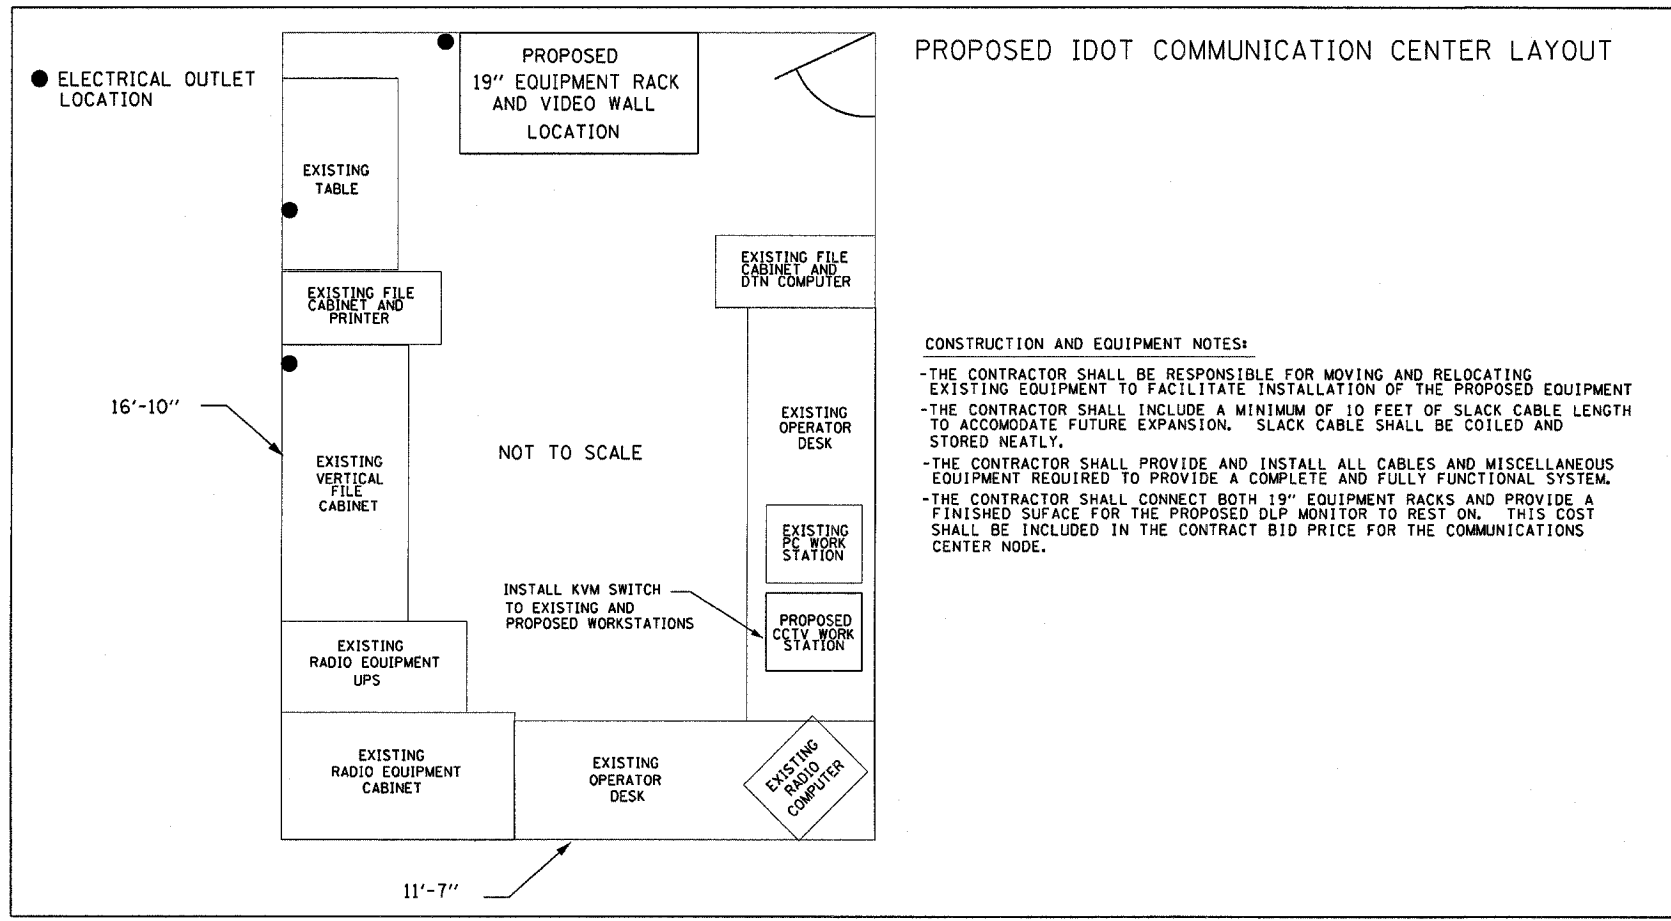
ELECTRICAL OUTLET LOCATION

PROPOSED 19" EQUIPMENT RACK AND VIDEO WALL LOCATION

PROPOSED IDOT COMMUNICATION CENTER LAYOUT

EXISTING TABLE

EXISTING FILE CABINET AND DTN COMPUTER

EXISTING FILE CABINET AND PRINTER

CONSTRUCTION AND EQUIPMENT NOTES:

-THE CONTRACTOR SHALL BE RESPONSIBLE FOR MOVING AND RELOCATING EXISTING EQUIPMENT TO FACILITATE INSTALLATION OF THE PROPOSED EQUIPMENT

-THE CONTRACTOR SHALL INCLUDE A MINIMUM OF 10 FEET OF SLACK CABLE LENGTH TO ACCOMODATE FUTURE EXPANSION. SLACK CABLE SHALL BE COILED AND STORED NEATLY.

-THE CONTRACTOR SHALL PROVIDE AND INSTALL ALL CABLES AND MISCELLANEOUS EQUIPMENT REQUIRED TO PROVIDE A COMPLETE AND FULLY FUNCTIONAL SYSTEM.

-THE CONTRACTOR SHALL CONNECT BOTH 19" EQUIPMENT RACKS AND PROVIDE A FINISHED SUFACE FOR THE PROPOSED DLP MONITOR TO REST ON. THIS COST SHALL BE INCLUDED IN THE CONTRACT BID PRICE FOR THE COMMUNICATIONS CENTER NODE.

16'-10"

EXISTING OPERATOR DESK

NOT TO SCALE

EXISTING VERTICAL FILE CABINET

EXISTING PC WORK STATION

INSTALL KVM SWITCH TO EXISTING AND PROPOSED WORKSTATIONS

PROPOSED CCTV WORK STATION

EXISTING RADIO EQUIPMENT UPS

EXISTING RADIO EQUIPMENT CABINET

EXISTING OPERATOR DESK

EXISTING RADIO COMPUTER

11'-7"